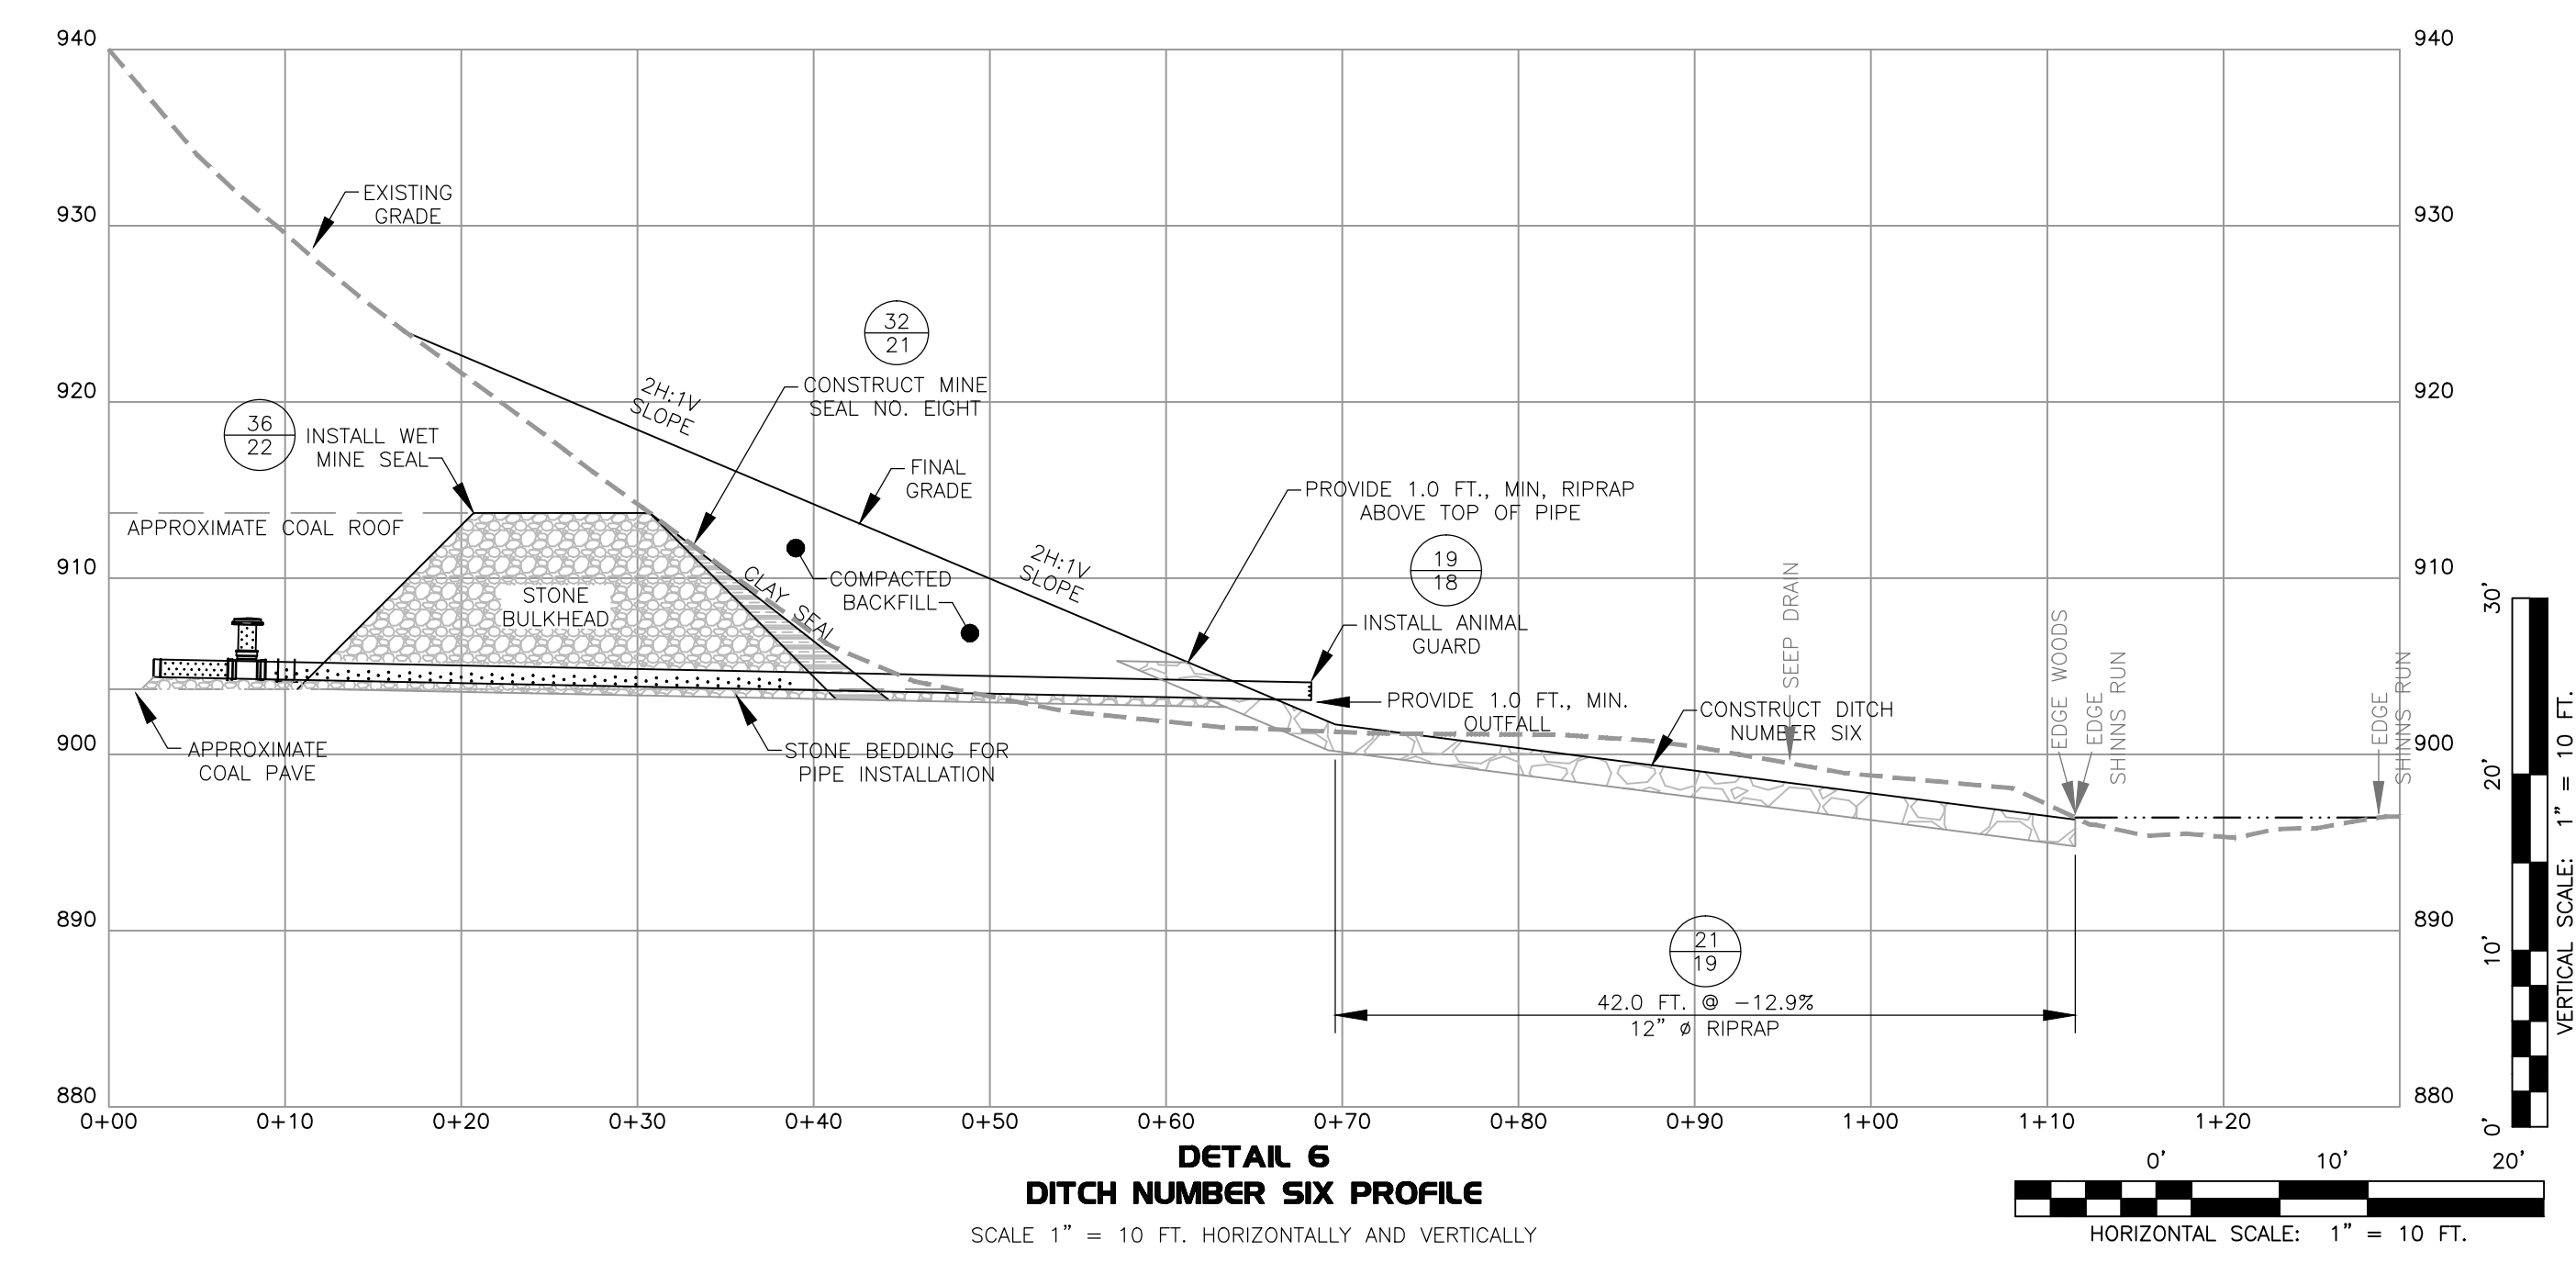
940
930
920
910
900
890
880

940
930
920
910
900
890
880

EXISTING GRADE

$\frac{32}{21}$

CONSTRUCT MINE SEAL NO. EIGHT

2H:1V SLOPE

$\frac{36}{22}$ INSTALL WET MINE SEAL

FINAL GRADE

APPROXIMATE COAL ROOF

PROVIDE 1.0 FT., MIN, RIPRAP ABOVE TOP OF PIPE

2H:1V SLOPE

$\frac{19}{18}$

CLAY SEAL

COMPACTED BACKFILL

STONE BULKHEAD

INSTALL ANIMAL GUARD

SEEP DRAN

EDGE WOODS

EDGE SHINNS RUN

EDGE SHINNS RUN

PROVIDE 1.0 FT., MIN. OUTFALL

CONSTRUCT DITCH NUMBER SIX

APPROXIMATE COAL PAVE

STONE BEDDING FOR PIPE INSTALLATION

$\frac{21}{19}$

42.0 FT. @ −12.9%
12" ø RIPRAP

0+00 0+10 0+20 0+30 0+40 0+50 0+60 0+70 0+80 0+90 1+00 1+10 1+20

DETAIL 6
DITCH NUMBER SIX PROFILE
SCALE 1" = 10 FT. HORIZONTALLY AND VERTICALLY

0' 10' 20'
HORIZONTAL SCALE: 1" = 10 FT.

0' 10' 20' 30'
VERTICAL SCALE: 1" = 10 FT.